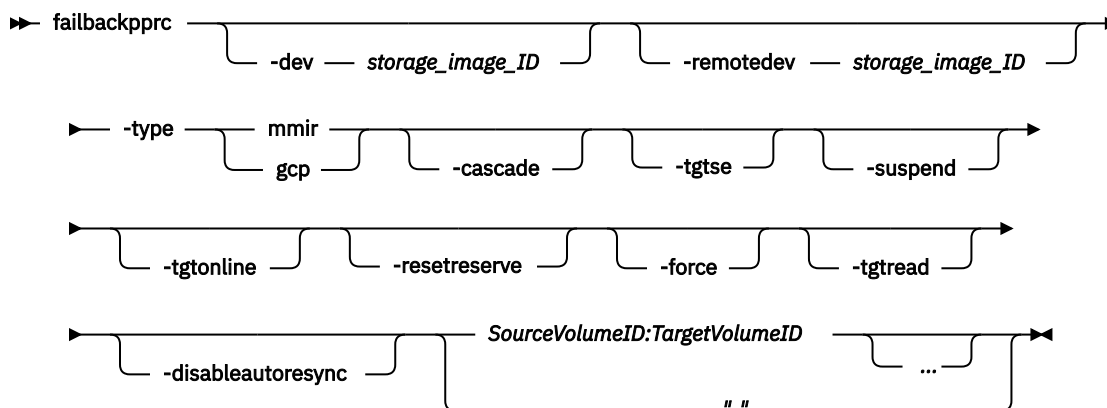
failbackpprc -dev storage_image_ID -remotedev storage_image_ID

-type mmir gcp -cascade -tgtse -suspend

-tgtonline -resetreserve -force -tgtread

-disableautoresync SourceVolumeID:TargetVolumeID ...

" "